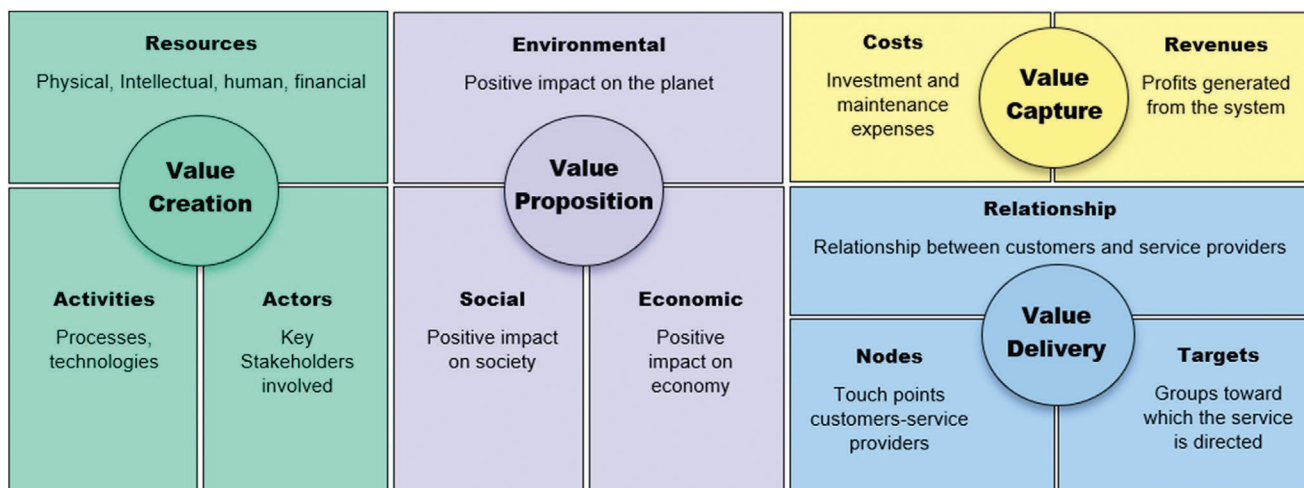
Resources

Physical, Intellectual, human, financial

Value Creation

Activities

Processes, technologies

Actors

Key Stakeholders involved

Environmental

Positive impact on the planet

Value Proposition

Social

Positive impact on society

Economic

Positive impact on economy

Costs

Investment and maintenance expenses

Value Capture

Revenues

Profits generated from the system

Relationship

Relationship between customers and service providers

Value Delivery

Nodes

Touch points customers-service providers

Targets

Groups toward which the service is directed